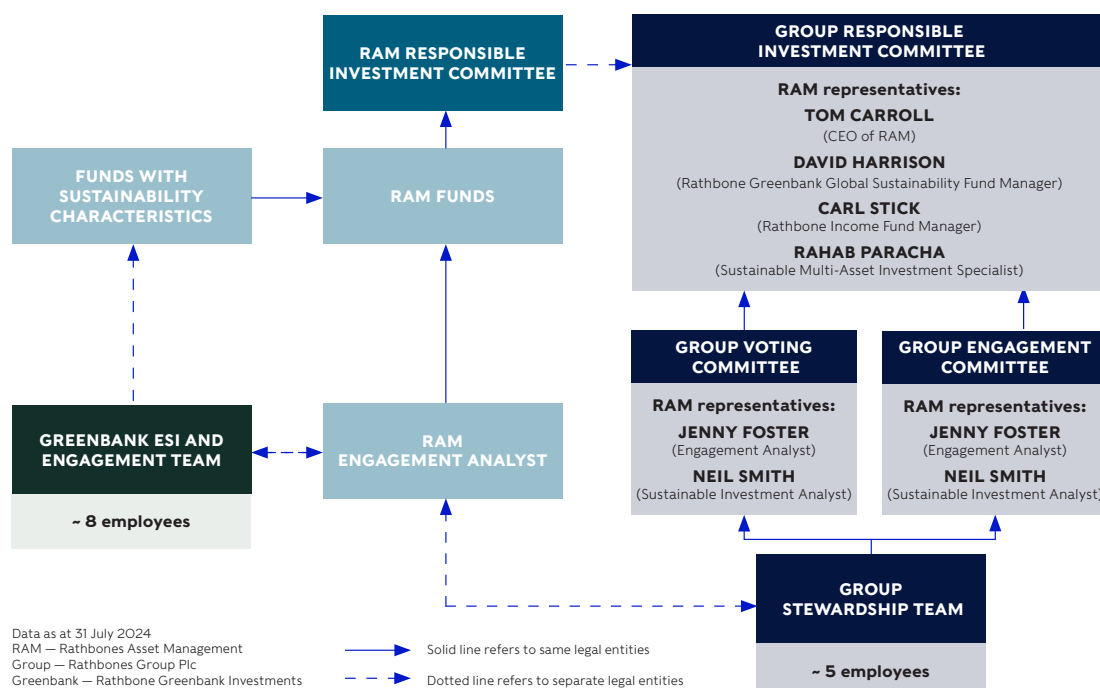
RAM RESPONSIBLE INVESTMENT COMMITTEE

GROUP RESPONSIBLE INVESTMENT COMMITTEE

RAM representatives:
TOM CARROLL
(CEO of RAM)
DAVID HARRISON
(Rathbone Greenbank Global Sustainability Fund Manager)
CARL STICK
(Rathbone Income Fund Manager)
RAHAB PARACHA
(Sustainable Multi-Asset Investment Specialist)

FUNDS WITH SUSTAINABILITY CHARACTERISTICS

RAM FUNDS

GROUP VOTING COMMITTEE

RAM representatives:
JENNY FOSTER
(Engagement Analyst)
NEIL SMITH
(Sustainable Investment Analyst)

GROUP ENGAGEMENT COMMITTEE

RAM representatives:
JENNY FOSTER
(Engagement Analyst)
NEIL SMITH
(Sustainable Investment Analyst)

GREENBANK ESI AND ENGAGEMENT TEAM

~ 8 employees

RAM ENGAGEMENT ANALYST

GROUP STEWARDSHIP TEAM

~ 5 employees

Data as at 31 July 2024
RAM — Rathbones Asset Management
Group — Rathbones Group Plc
Greenbank — Rathbone Greenbank Investments

Solid line refers to same legal entities
Dotted line refers to separate legal entities